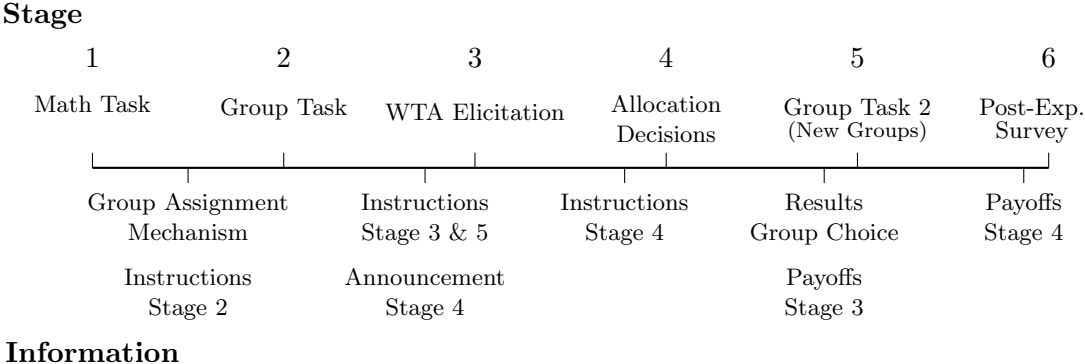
Stage

1 Math Task

2 Group Task

3 WTA Elicitation

4 Allocation Decisions

5 Group Task 2 (New Groups)

6 Post-Exp. Survey

Group Assignment Mechanism

Instructions Stage 2

Instructions Stage 3 & 5

Announcement Stage 4

Instructions Stage 4

Results Group Choice

Payoffs Stage 3

Payoffs Stage 4

Information